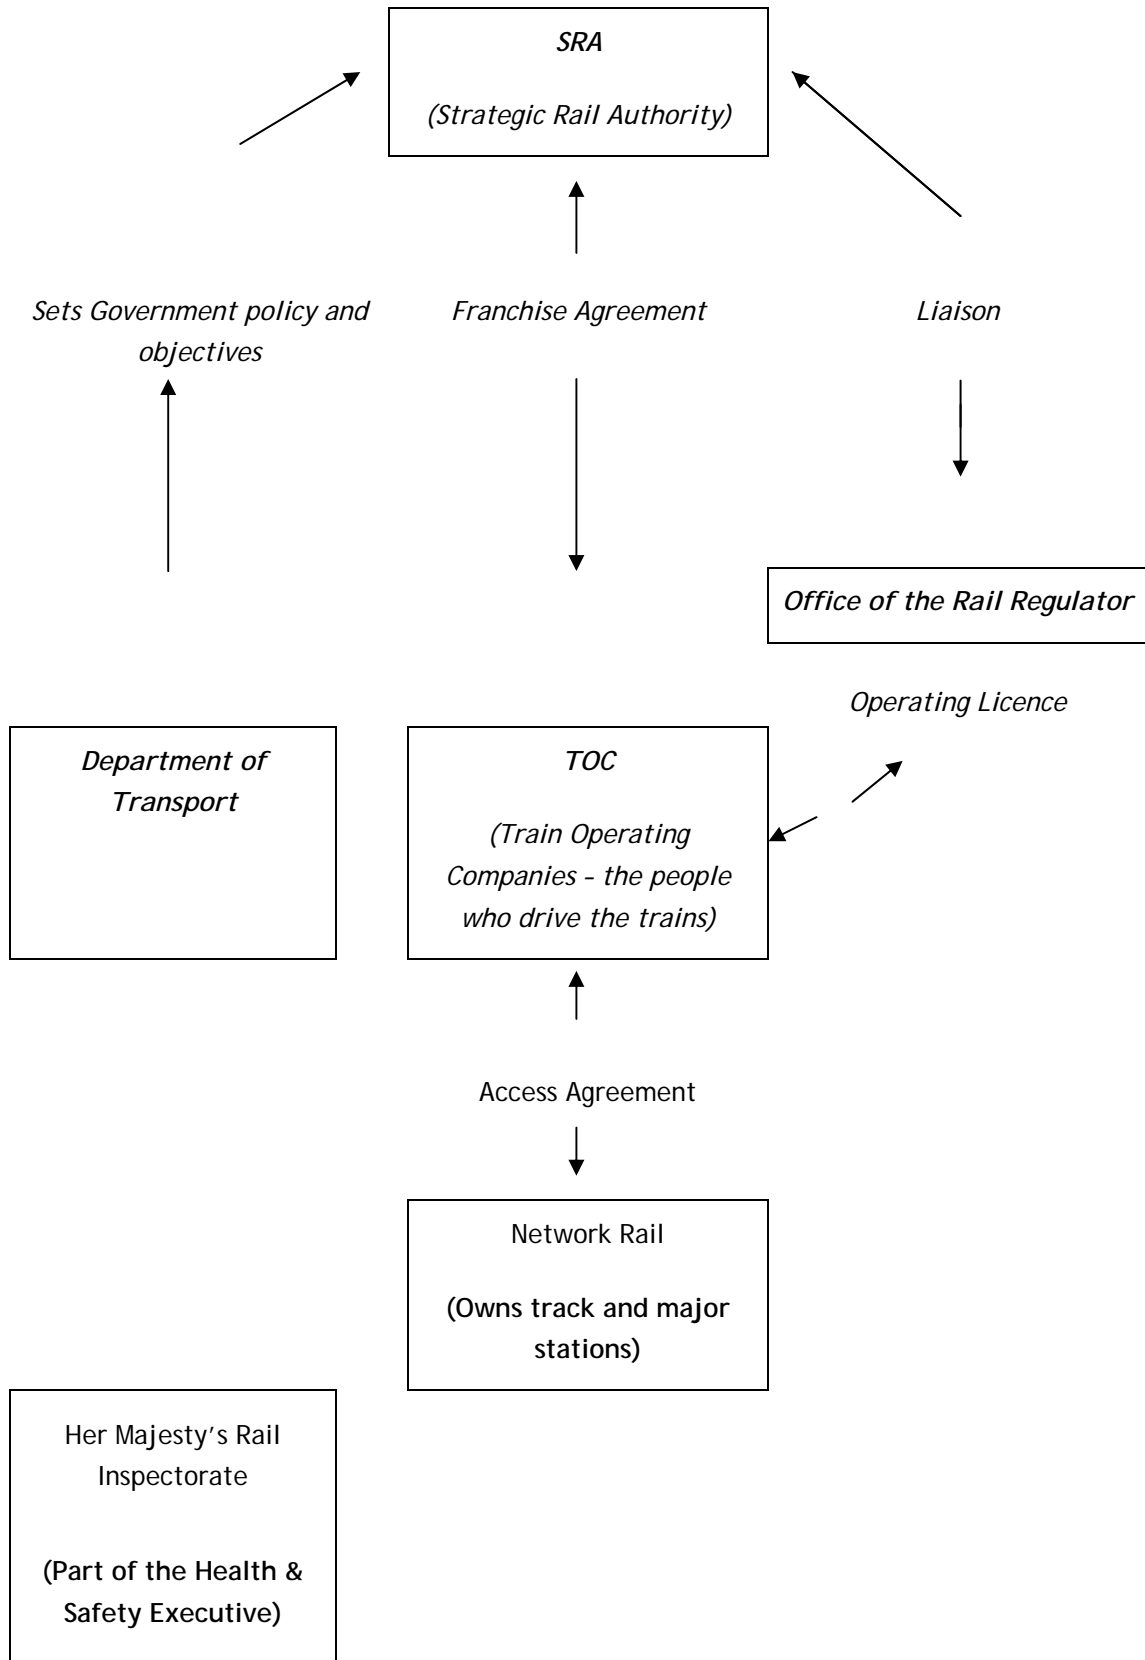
SRA

(Strategic Rail Authority)

Sets Government policy and objectives

Franchise Agreement

Liaison

Office of the Rail Regulator

Operating Licence

Department of Transport

TOC

(Train Operating Companies – the people who drive the trains)

Access Agreement

Network Rail

(Owns track and major stations)

Her Majesty's Rail Inspectorate

(Part of the Health & Safety Executive)